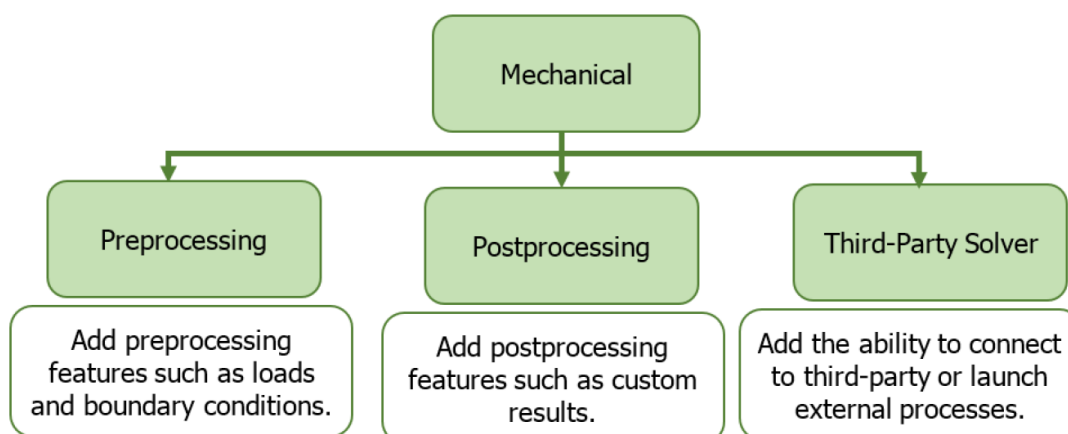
Mechanical

Preprocessing

Add preprocessing features such as loads and boundary conditions.

Postprocessing

Add postprocessing features such as custom results.

Third-Party Solver

Add the ability to connect to third-party or launch external processes.